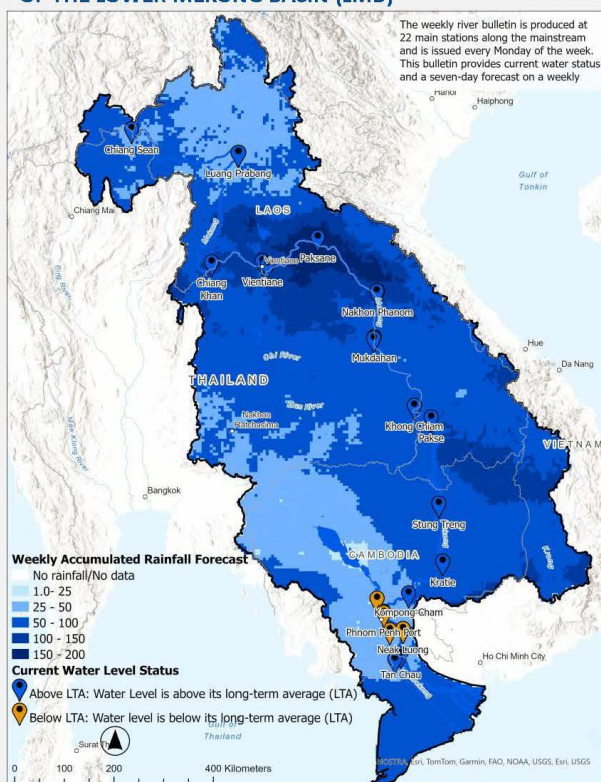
OF THE LOWER MEKONG BASIN (LMB)

The weekly river bulletin is produced at 22 main stations along the mainstream and is issued every Monday of the week. This bulletin provides current water status and a seven-day forecast on a weekly

Hanoi
Haiphong
Gulf of Tonkin
Chiang Saen
Luang Prabang
Chiang Mai
LAOS
Mekong
Paksane
Vientiane
Chiang Khan
Vientiane
Nakhon Phanom
Mukdahan
Hue
Da Nang
Chi River
THAILAND
Mun River
Nakhon Ratchasima
Khong Chiam
Pakse
VIETNAM
Bangkok
Stung Treng
CAMBODIA
Kratie
Kompong Cham
Phnom Penh Port
Neak Luong
Tan Chau
Ho Chi Minh City
Gulf of Thailand
Surat Th

Weekly Accumulated Rainfall Forecast
No rainfall/No data
1.0- 25
25 - 50
50 - 100
100 - 150
150 - 200
Current Water Level Status
Above LTA: Water Level is above its long-term average (LTA)
Below LTA: Water level is below its long-term average (LTA)

0 100 200 400 Kilometers
NOSTRA, Esri, TomTom, Garmin, FAO, NOAA, USGS, Esri, USGS